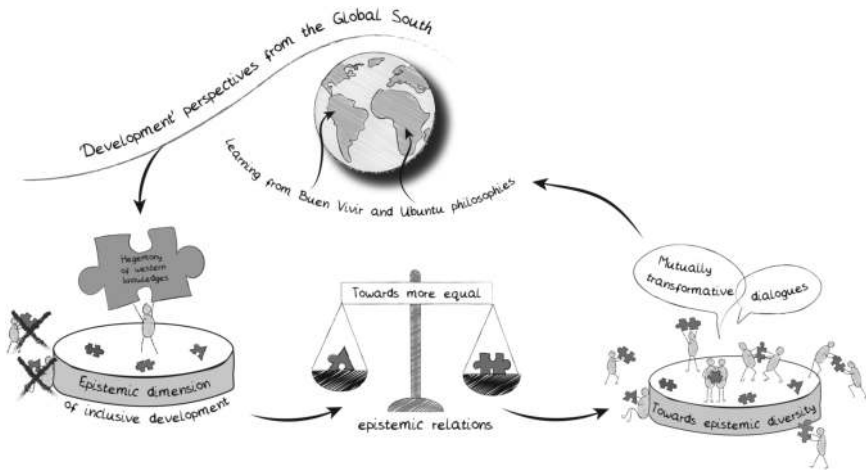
'Development' perspectives from the Global South

Learning from Buen Vivir and Ubuntu philosophies

Hegemony of western knowledges

Epistemic dimension of inclusive development

Towards more equal

epistemic relations

Mutually transformative

dialogues

Towards epistemic diversity